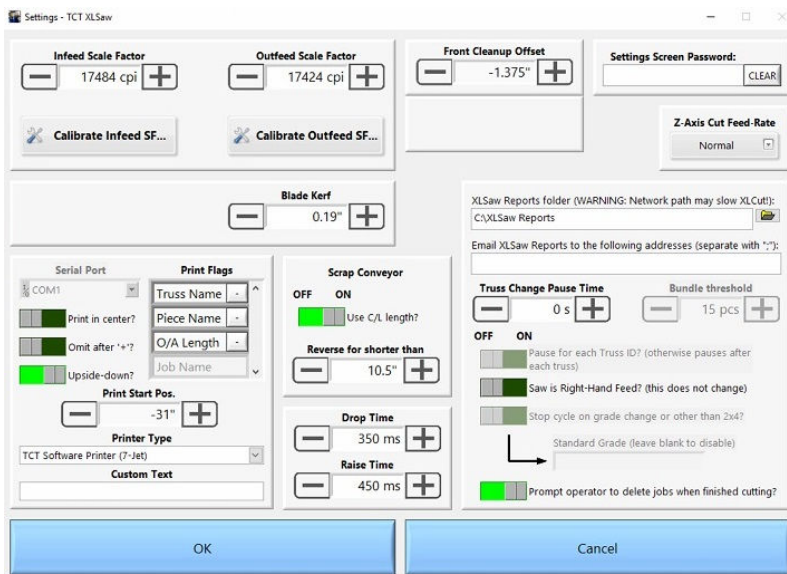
Settings - TCT XLSaw

Infeed Scale Factor
17484 cpi

Outfeed Scale Factor
17424 cpi

Front Cleanup Offset
-1.375"

Settings Screen Password:
CLEAR

Calibrate Infeed SF...

Calibrate Outfeed SF...

Z-Axis Cut Feed-Rate
Normal

Blade Kerf
0.19"

XLSaw Reports folder (WARNING: Network path may slow XLCut!):
C:\XLSaw Reports

Email XLSaw Reports to the following addresses (separate with ";"):

Serial Port
COM1
Print in center?
Omit after '+'?
Upside-down?

Print Flags
Truss Name
Piece Name
O/A Length
Job Name

Print Start Pos.
-31"

Printer Type
TCT Software Printer (7-Jet)

Custom Text

Scrap Conveyor
OFF ON
Use C/L length?

Reverse for shorter than
10.5"

Drop Time
350 ms

Raise Time
450 ms

Truss Change Pause Time
0 s

Bundle threshold
15 pcs

OFF ON
Pause for each Truss ID? (otherwise pauses after each truss)
Saw is Right-Hand Feed? (this does not change)
Stop cycle on grade change or other than 2x4?
Standard Grade (leave blank to disable)

Prompt operator to delete jobs when finished cutting?

OK

Cancel